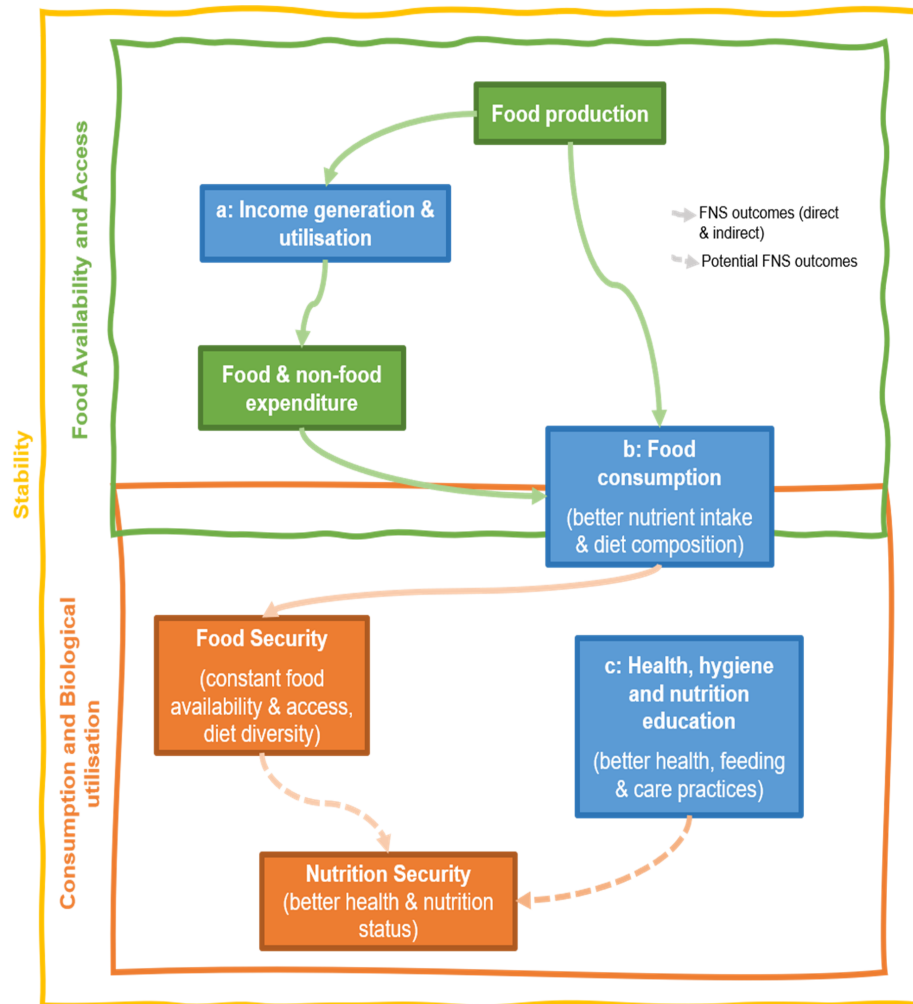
Stability

Food Availability and Access

Food production

a: Income generation & utilisation

FNS outcomes (direct & indirect)

Potential FNS outcomes

Food & non-food expenditure

b: Food consumption

(better nutrient intake & diet composition)

Consumption and Biological utilisation

Food Security

(constant food availability & access, diet diversity)

c: Health, hygiene and nutrition education

(better health, feeding & care practices)

Nutrition Security (better health & nutrition status)